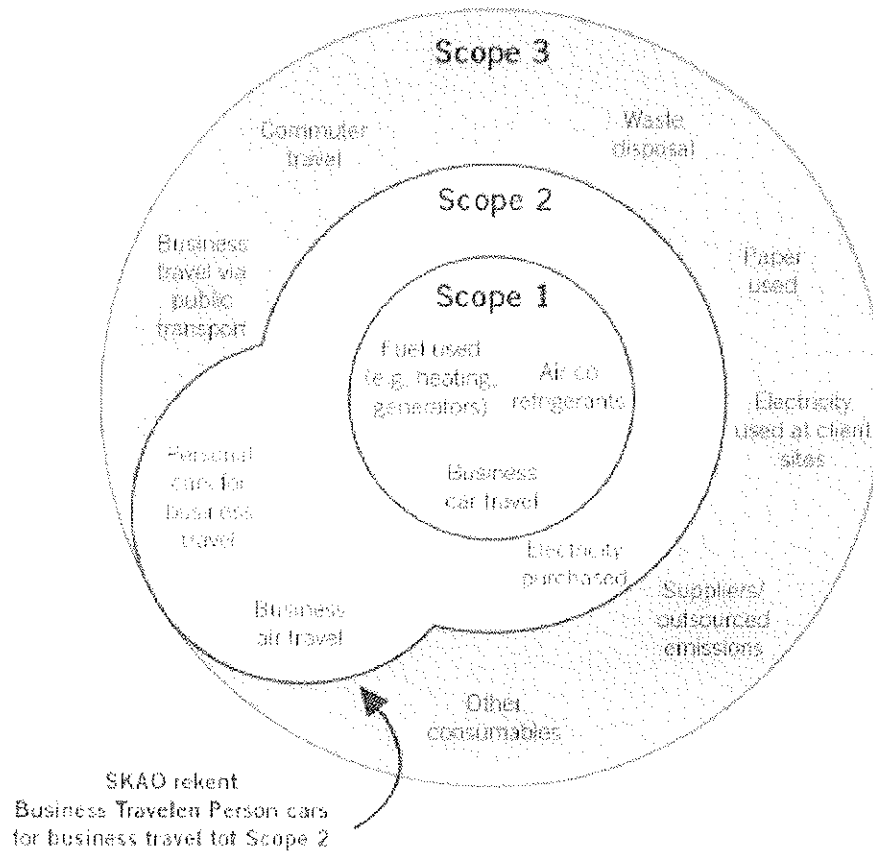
Scope 3

Commuter travel

Waste disposal

Scope 2

Business travel via public transport

Paper used

Scope 1

Fuel used (e.g. heating, generators)

Air co refrigerants

Electricity used at client sites

Personal cars for business travel

Business car travel

Electricity purchased

Suppliers/ outsourced emissions

Business air travel

Other consumables

SKAO rekent Business Travelen Person cars for business travel tot Scope 2